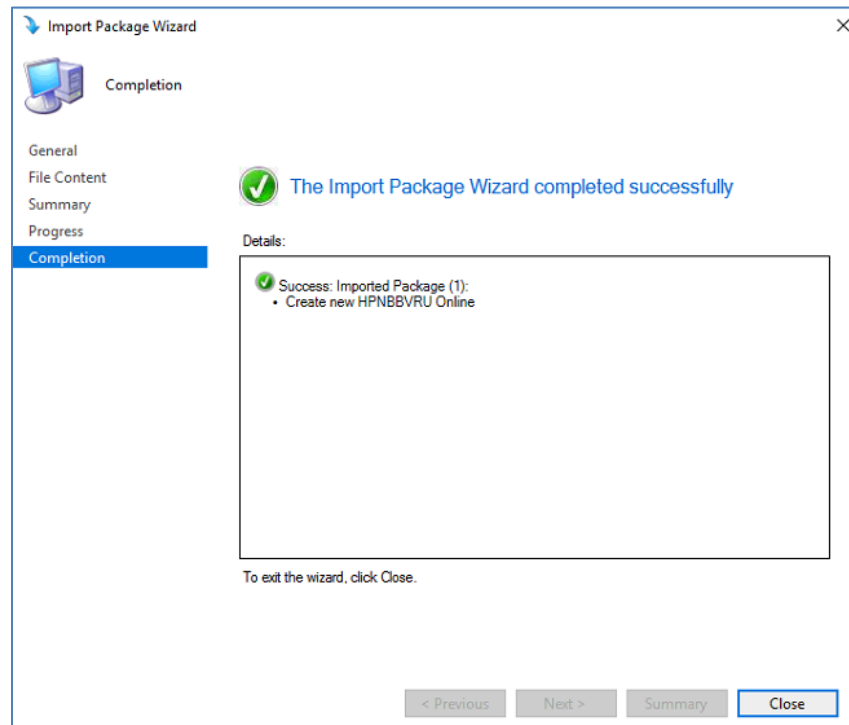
Import Package Wizard

Completion

General
File Content
Summary
Progress
Completion

The Import Package Wizard completed successfully

Details:

Success: Imported Package (1):
• Create new HPNBBVRU Online

To exit the wizard, click Close.

< Previous
Next >
Summary
Close